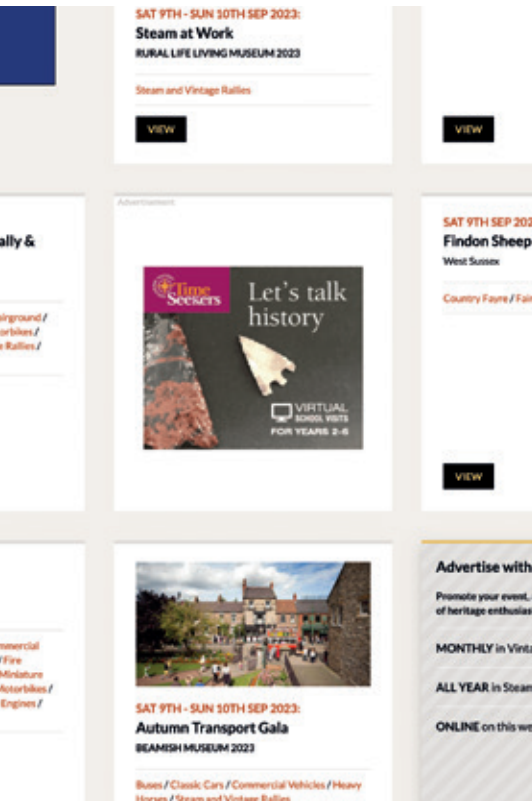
SAT 9TH - SUN 10TH SEP 2023:
Steam at Work
RURAL LIFE LIVING MUSEUM 2023

Steam and Vintage Rallies

VIEW

VIEW

ally &

airground / otorbikes / e Rallies /

Advertisement

Time Seekers

Let's talk history

VIRTUAL SCHOOL VISITS FOR YEARS 2-6

SAT 9TH SEP 202
Findon Sheep
West Sussex

Country Fayre / Fai

VIEW

mmercial / Fire / Miniature / Motorbikes / Engines /

SAT 9TH - SUN 10TH SEP 2023:
Autumn Transport Gala
BEAMISH MUSEUM 2023

Buses / Classic Cars / Commercial Vehicles / Heavy Horses / Steam and Vintage Rallies

Advertise with

Promote your event, of heritage enthusias

MONTHLY in Vinta

ALL YEAR in Steam

ONLINE on this we